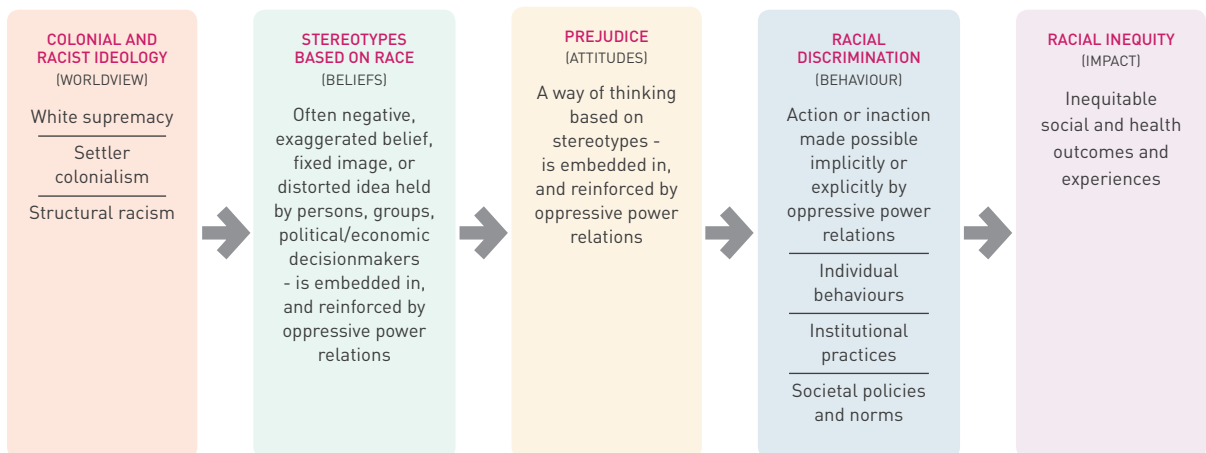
COLONIAL AND RACIST IDEOLOGY
(WORLDVIEW)

White supremacy

Settler colonialism

Structural racism

STEREOTYPES BASED ON RACE
(BELIEFS)

Often negative, exaggerated belief, fixed image, or distorted idea held by persons, groups, political/economic decisionmakers - is embedded in, and reinforced by oppressive power relations

PREJUDICE
(ATTITUDES)

A way of thinking based on stereotypes - is embedded in, and reinforced by oppressive power relations

RACIAL DISCRIMINATION
(BEHAVIOUR)

Action or inaction made possible implicitly or explicitly by oppressive power relations

Individual behaviours

Institutional practices

Societal policies and norms

RACIAL INEQUITY
(IMPACT)

Inequitable social and health outcomes and experiences